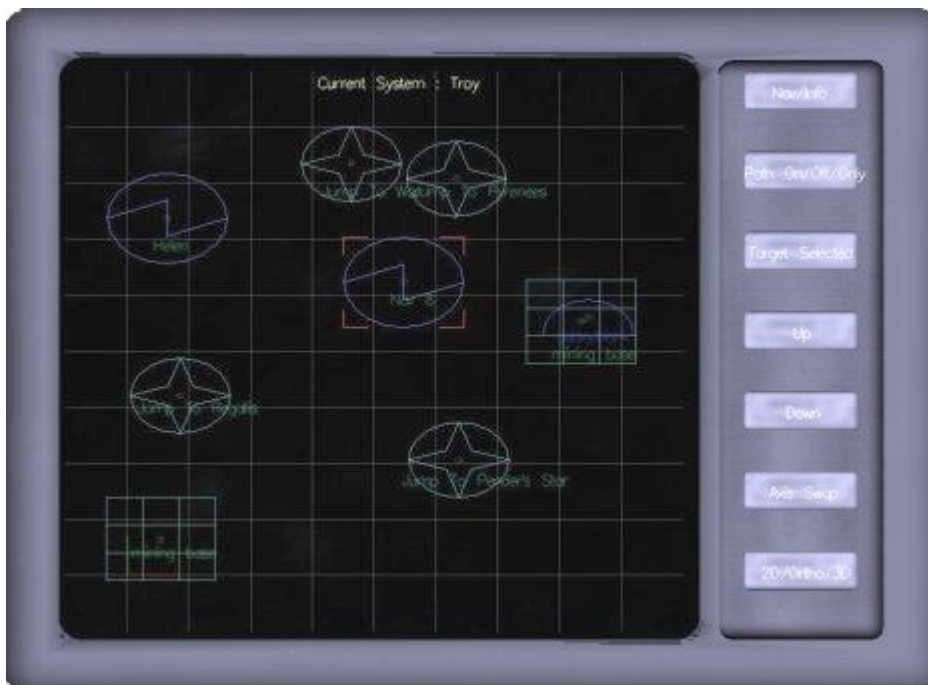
Current System : Troy

Jump To Waypoint To Pyrenees

Helen

Nav 8

mining base

Jump To Ragalia

Jump To Ponder's Star

mining base

Nav/Info

Path On/Off/Only

Target=Selected

Up

Down

Axis Swap

2D/Ortho/3D